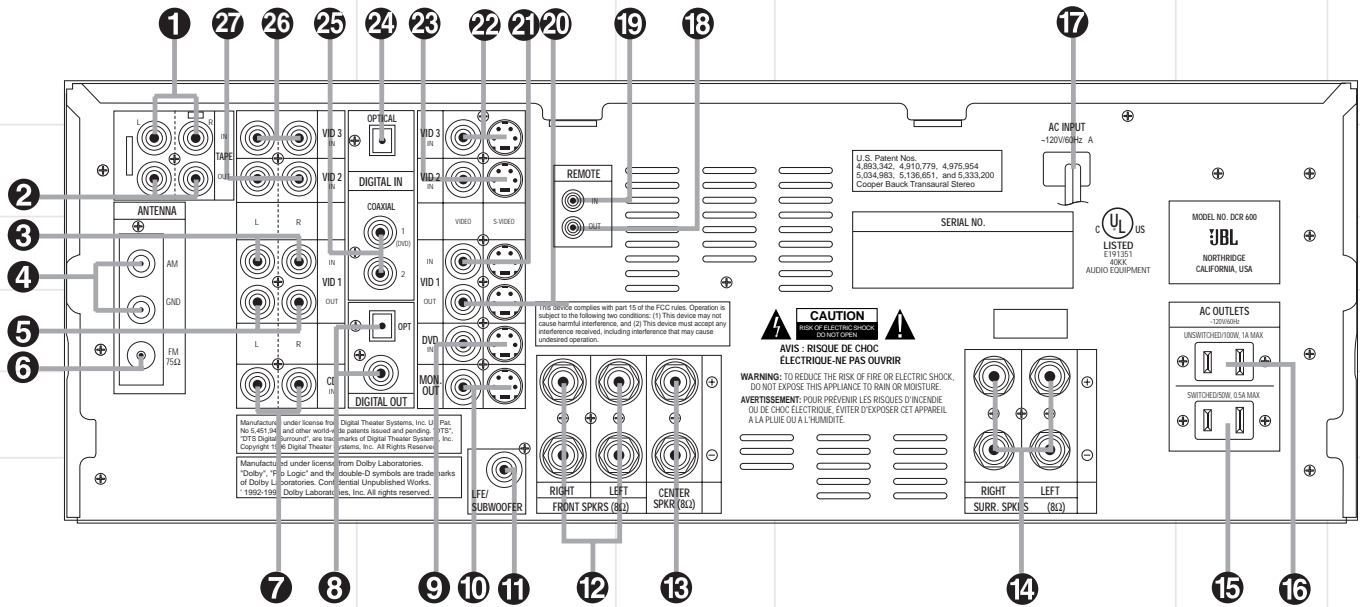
1 27 26 25 24 23 22 21 20 19 18 17

L R
TAPE IN OUT
VID 3 IN
VID 2 IN
OPTICAL
DIGITAL IN
COAXIAL 1 (DVD) 2
VID 3 IN
VID 2 IN
VIDEO S-VIDEO
REMOTE IN OUT
AC INPUT ~120V/60Hz A

U.S. Patent Nos. 4,893,342, 4,910,779, 4,975,954 5,034,983, 5,136,651, and 5,333,200 Cooper Bauck Transaural Stereo

SERIAL NO.

LISTED E191351 40KK AUDIO EQUIPMENT

MODEL NO. DCR 600
JBL
NORTHRIDGE CALIFORNIA, USA

2 ANTENNA
3
4 AM GND
5
6 FM 75Ω

L R
IN
VID 1 OUT
L R
CD IN
OPT
DIGITAL OUT
IN
VID 1 OUT
DVD IN
MON. OUT

This device complies with part 15 of the FCC rules. Operation is subject to the following two conditions: (1) This device may not cause harmful interference, and (2) This device must accept any interference received, including interference that may cause undesired operation.

CAUTION
RISK OF ELECTRIC SHOCK DO NOT OPEN
AVIS : RISQUE DE CHOC ÉLECTRIQUE-NE PAS OUVRIR

WARNING: TO REDUCE THE RISK OF FIRE OR ELECTRIC SHOCK, DO NOT EXPOSE THIS APPLIANCE TO RAIN OR MOISTURE.
AVERTISSEMENT: POUR PRÉVENIR LES RISQUES D'INCENDIE OU DE CHOC ÉLECTRIQUE, ÉVITER D'EXPOSER CET APPAREIL A LA PLUIE OU A L'HUMIDITÉ.

AC OUTLETS ~120V/60Hz
UNSWITCHED/100W, 1A MAX
SWITCHED/50W, 0.5A MAX

Manufactured under license from Digital Theater Systems, Inc. US Pat. No 5,451,942 and other world-wide patents issued and pending. "DTS", "DTS Digital Surround", are trademarks of Digital Theater Systems, Inc. Copyright 1996 Digital Theater Systems, Inc. All Rights Reserved.

Manufactured under license from Dolby Laboratories. "Dolby", "Pro Logic" and the double-D symbols are trademarks of Dolby Laboratories. Confidential Unpublished Works. ' 1992-1997 Dolby Laboratories, Inc. All rights reserved.

LFE/ SUBWOOFER
RIGHT LEFT FRONT SPKRS (8Ω)
CENTER SPKR (8Ω)
RIGHT LEFT SURR. SPKRS (8Ω)

7 8 9 10 11 12 13 14 15 16